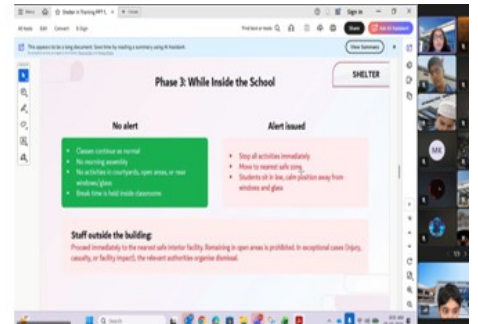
Phase 3: While Inside the School

SHELTER

No alert

Classes continue as normal
No morning assembly
No activities in courtyards, open areas, or near windows/glass
Break time is held inside classrooms

Alert issued

Stop all activities immediately
Move to nearest safe zone
Students sit in low, calm position away from windows and glass

Staff outside the building:

Proceed immediately to the nearest safe interior facility. Remaining in open areas is prohibited. In exceptional cases (injury, casualty, or facility impact), the relevant authorities organise dismissal.

Sign in

View Summary

This appears to be a long document. Save time by reading a summary using AI Assistant.

MK

Search